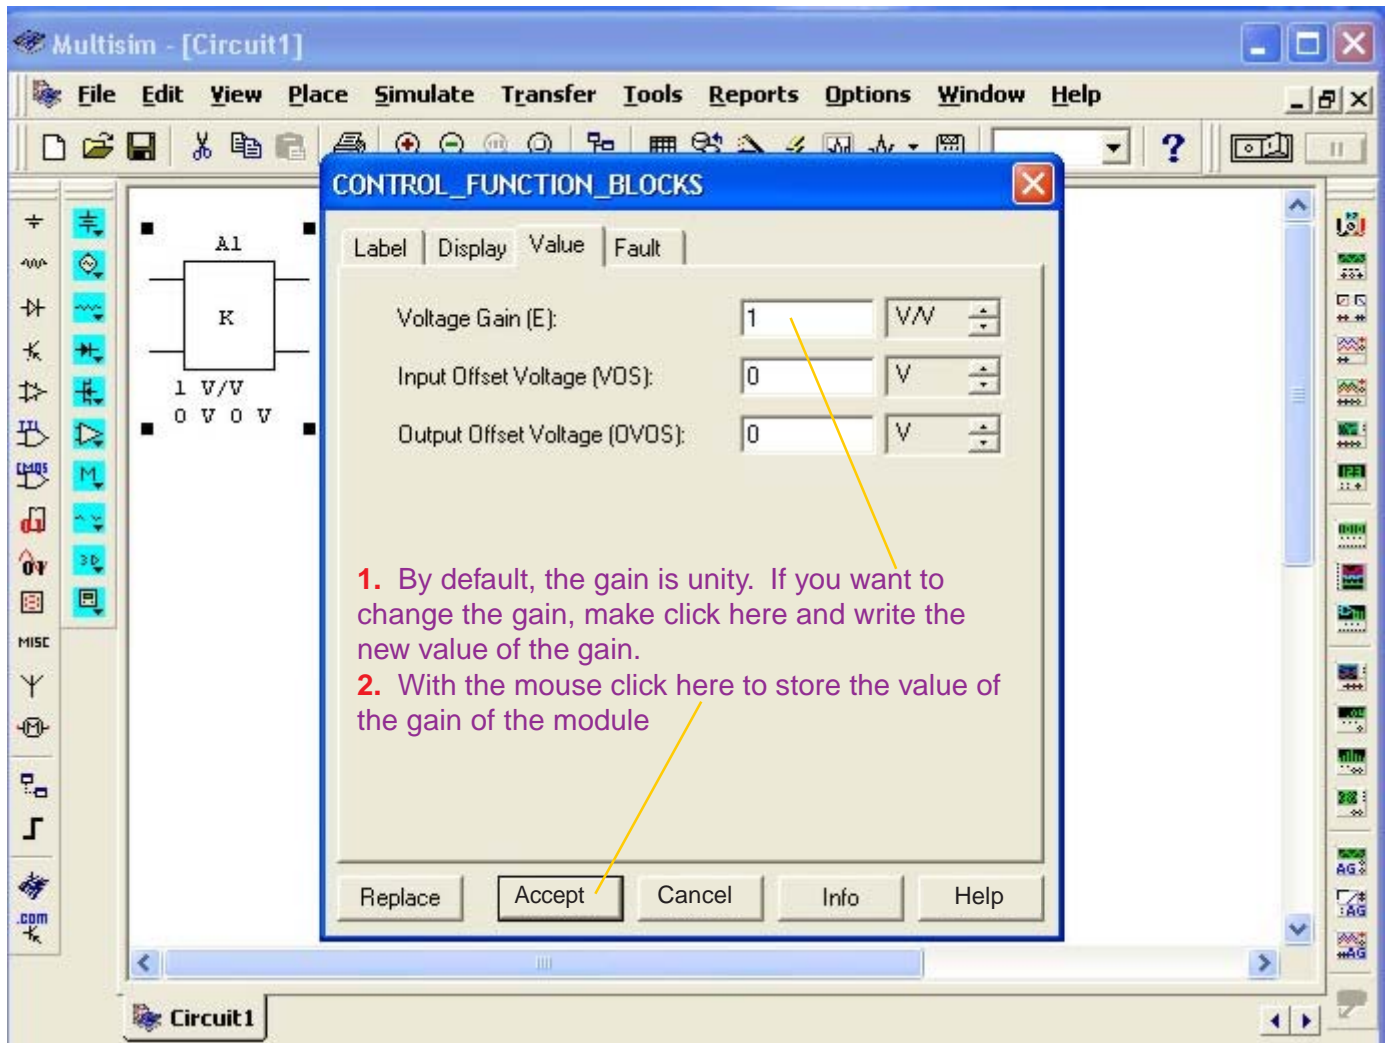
Multisim - [Circuit1]

File Edit View Place Simulate Transfer Tools Reports Options Window Help

CONTROL_FUNCTION_BLOCKS

Label Display Value Fault

Voltage Gain (E): 1 V/V

Input Offset Voltage (VOS): 0 V

Output Offset Voltage (OVOS): 0 V

A1

K

1 V/V

0 V 0 V

MISC

.com

1. By default, the gain is unity. If you want to change the gain, make click here and write the new value of the gain.

2. With the mouse click here to store the value of the gain of the module

Replace Accept Cancel Info Help

Circuit1